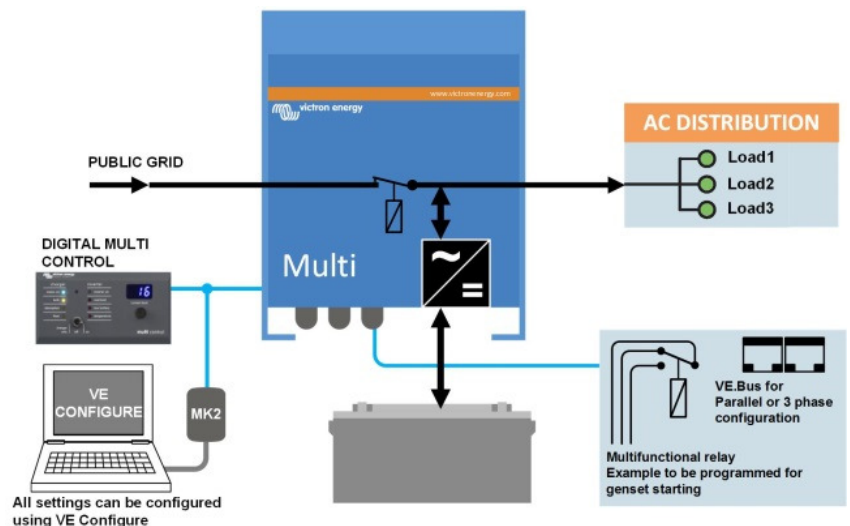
www.victronenergy.com
victron energy

AC DISTRIBUTION
Load1
Load2
Load3

PUBLIC GRID

DIGITAL MULTI CONTROL

16

multi control

Multi

VE CONFIGURE

MK2

VE.Bus for Parallel or 3 phase configuration

Multifunctional relay
Example to be programmed for genset starting

All settings can be configured using VE Configure